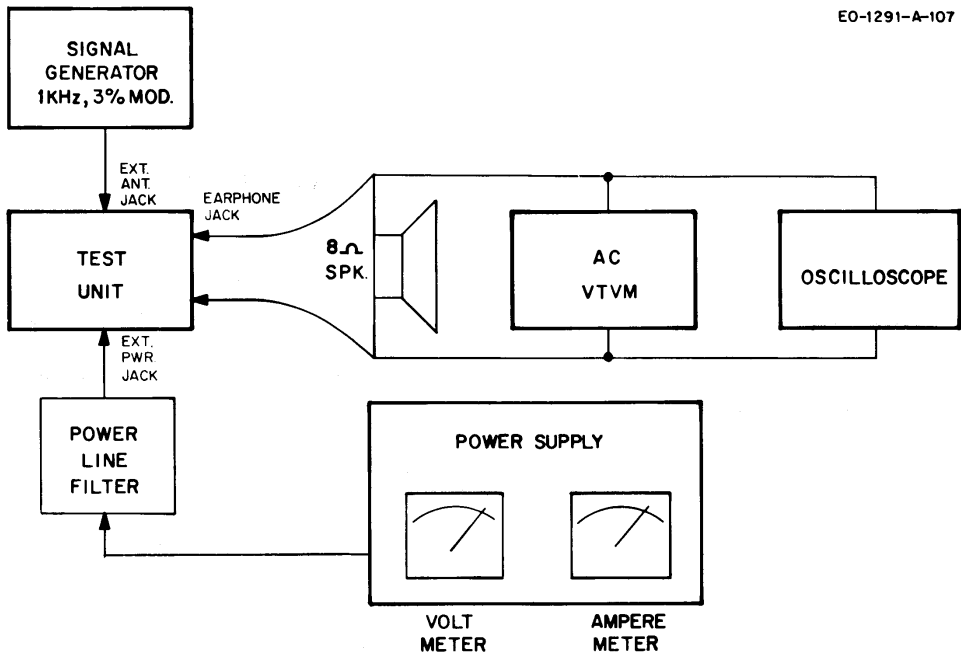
EO-1291-A-107

SIGNAL GENERATOR 1KHz, 3% MOD.

EXT. ANT. JACK

EARPHONE JACK

TEST UNIT

8 $\Omega$ SPK.

AC VTVM

OSCILLOSCOPE

EXT. PWR. JACK

POWER LINE FILTER

POWER SUPPLY

VOLT METER

AMPERE METER